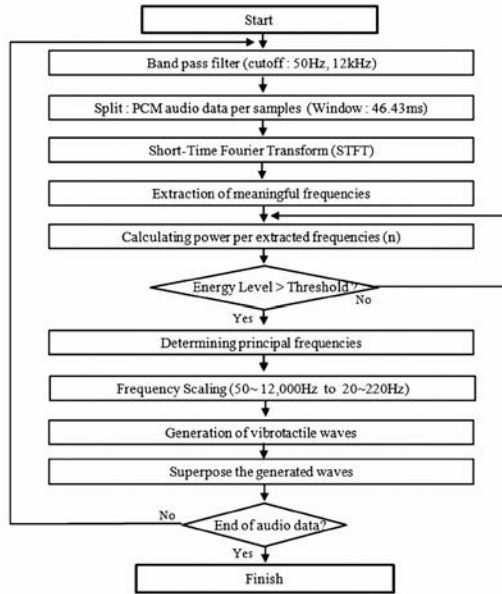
Start

Band pass filter (cutoff : 50Hz, 12kHz)

Split : PCM audio data per samples (Window : 46.43ms)

Short-Time Fourier Transform (STFT)

Extraction of meaningful frequencies

Calculating power per extracted frequencies (n)

Energy Level > Threshold ?

No

Yes

Determining principal frequencies

Frequency Scaling (50~ 12,000Hz to 20~220Hz)

Generation of vibrotactile waves

Superpose the generated waves

No

End of audio data?

Yes

Finish